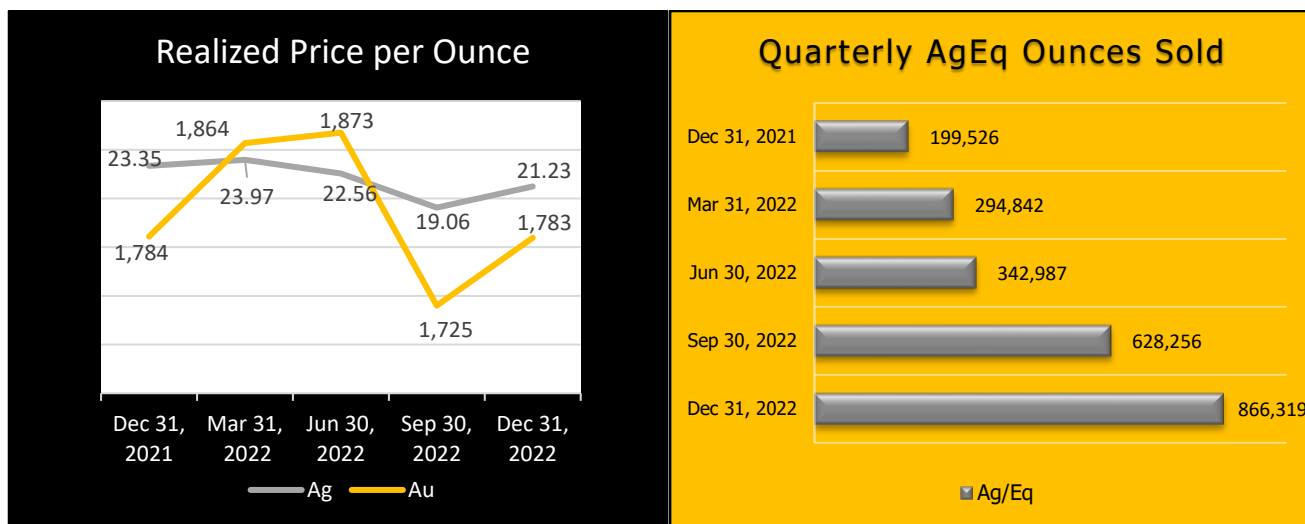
Realized Price per Ounce

23.35
1,864
1,873
23.97
22.56
19.06
21.23
1,784
1,783
1,725

Dec 31, 2021
Mar 31, 2022
Jun 30, 2022
Sep 30, 2022
Dec 31, 2022

Ag
Au

Quarterly AgEq Ounces Sold

| | |
|---|---|
| Dec 31, 2021 | 199,526 |
| Mar 31, 2022 | 294,842 |
| Jun 30, 2022 | 342,987 |
| Sep 30, 2022 | 628,256 |
| Dec 31, 2022 | 866,319 |

Ag/Eq